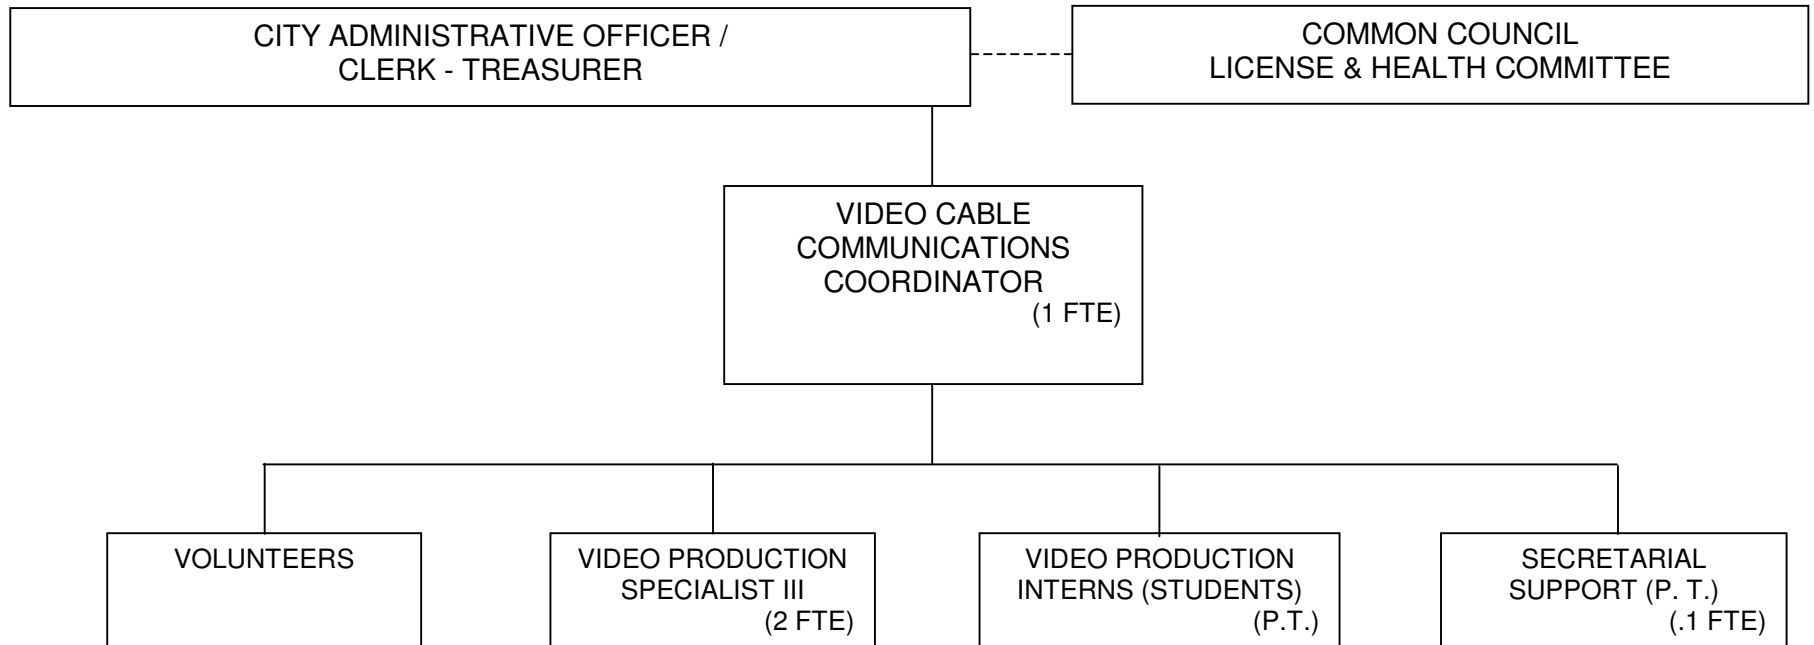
CITY ADMINISTRATIVE OFFICER / CLERK - TREASURER

COMMON COUNCIL LICENSE & HEALTH COMMITTEE

VIDEO CABLE COMMUNICATIONS COORDINATOR (1 FTE)

VOLUNTEERS

VIDEO PRODUCTION SPECIALIST III (2 FTE)

VIDEO PRODUCTION INTERNS (STUDENTS) (P.T.)

SECRETARIAL SUPPORT (P. T.) (.1 FTE)